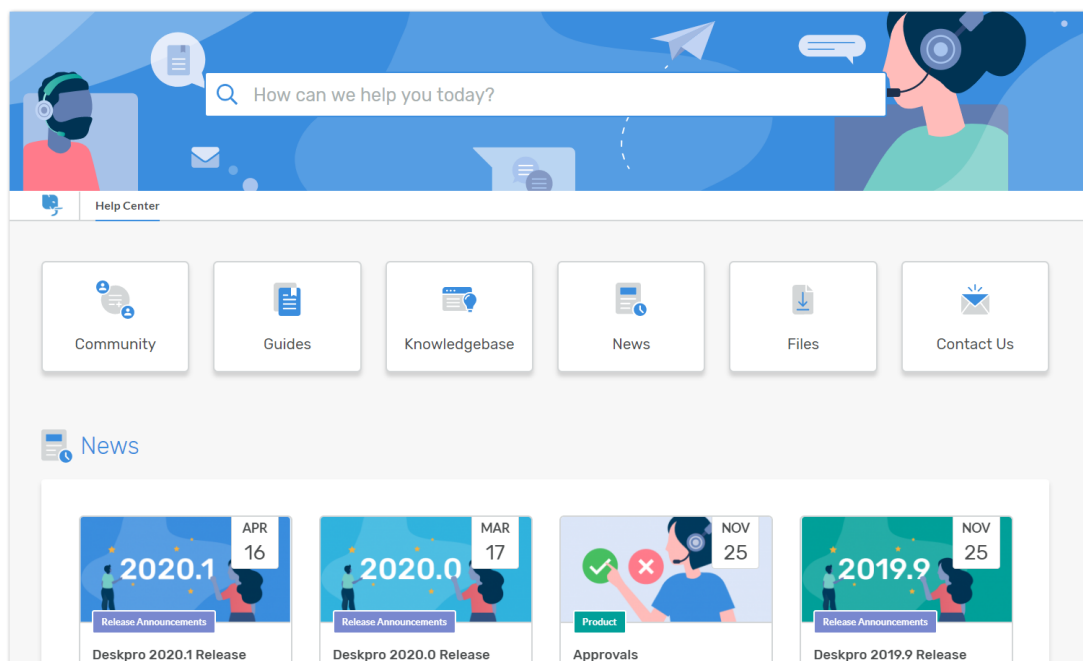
How can we help you today?

Help Center

Community

Guides

Knowledgebase

News

Files

Contact Us

News

APR
16
2020.1
Release Announcements
Deskpro 2020.1 Release

MAR
17
2020.0
Release Announcements
Deskpro 2020.0 Release

NOV
25
Product
Approvals

NOV
25
2019.9
Release Announcements
Deskpro 2019.9 Release